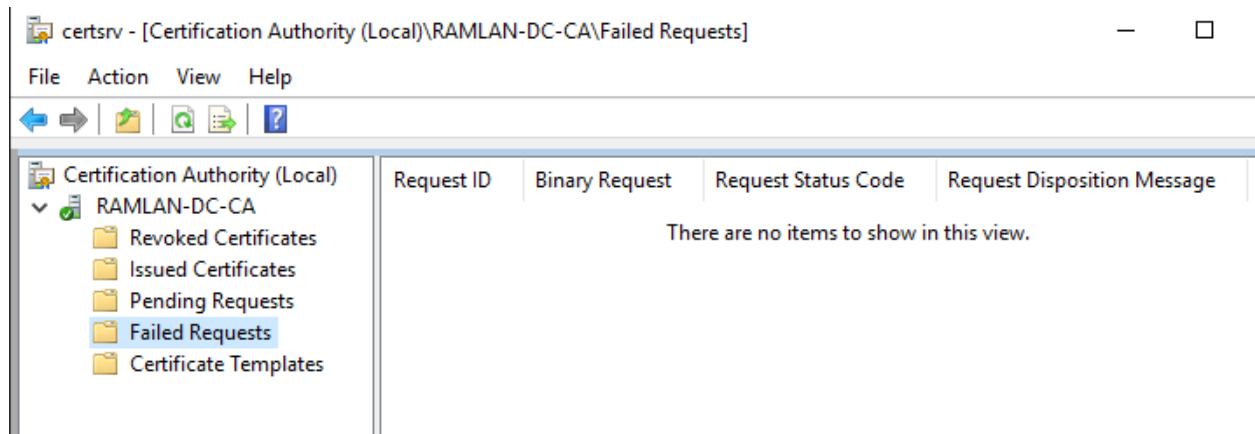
certsrv - [Certification Authority (Local)\RAMLAN-DC-CA\Failed Requests]

File Action View Help

Certification Authority (Local)
RAMLAN-DC-CA
Revoked Certificates
Issued Certificates
Pending Requests
Failed Requests
Certificate Templates

| Request ID | Binary Request | Request Status Code | Request Disposition Message |
|---|---|---|---|

There are no items to show in this view.